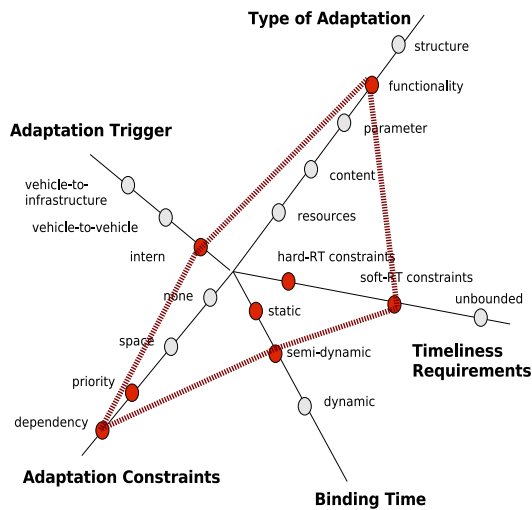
Type of Adaptation
structure
functionality
parameter
content
resources

Adaptation Trigger
vehicle-to-infrastructure
vehicle-to-vehicle
intern

hard-RT constraints
soft-RT constraints
unbounded

none
space
priority
dependency

static
semi-dynamic
dynamic

Timeliness Requirements

Adaptation Constraints

Binding Time